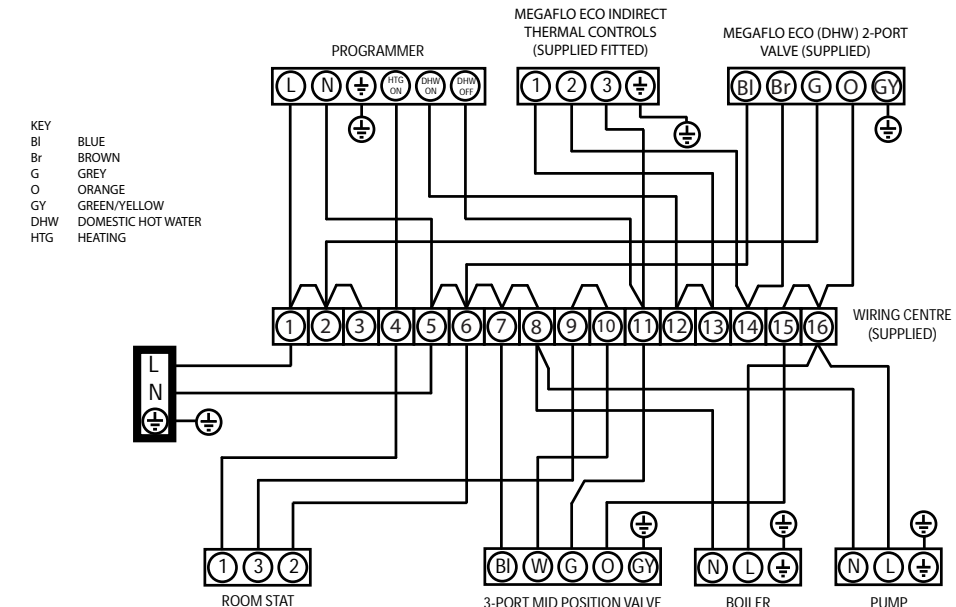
MEGAFLO ECO INDIRECT THERMAL CONTROLS (SUPPLIED FITTED)

MEGAFLO ECO (DHW) 2-PORT VALVE (SUPPLIED)

PROGRAMMER

L N ⏚ HTG ON DHW ON DHW OFF

1 2 3 ⏚

Bl Br G O GY

KEY
Bl BLUE
Br BROWN
G GREY
O ORANGE
GY GREEN/YELLOW
DHW DOMESTIC HOT WATER
HTG HEATING

1 2 3 4 5 6 7 8 9 10 11 12 13 14 15 16

WIRING CENTRE (SUPPLIED)

L
N
⏚

1 3 2

ROOM STAT

Bl W G O GY

3-PORT MID POSITION VALVE

N L ⏚

BOILER

N L ⏚

PUMP